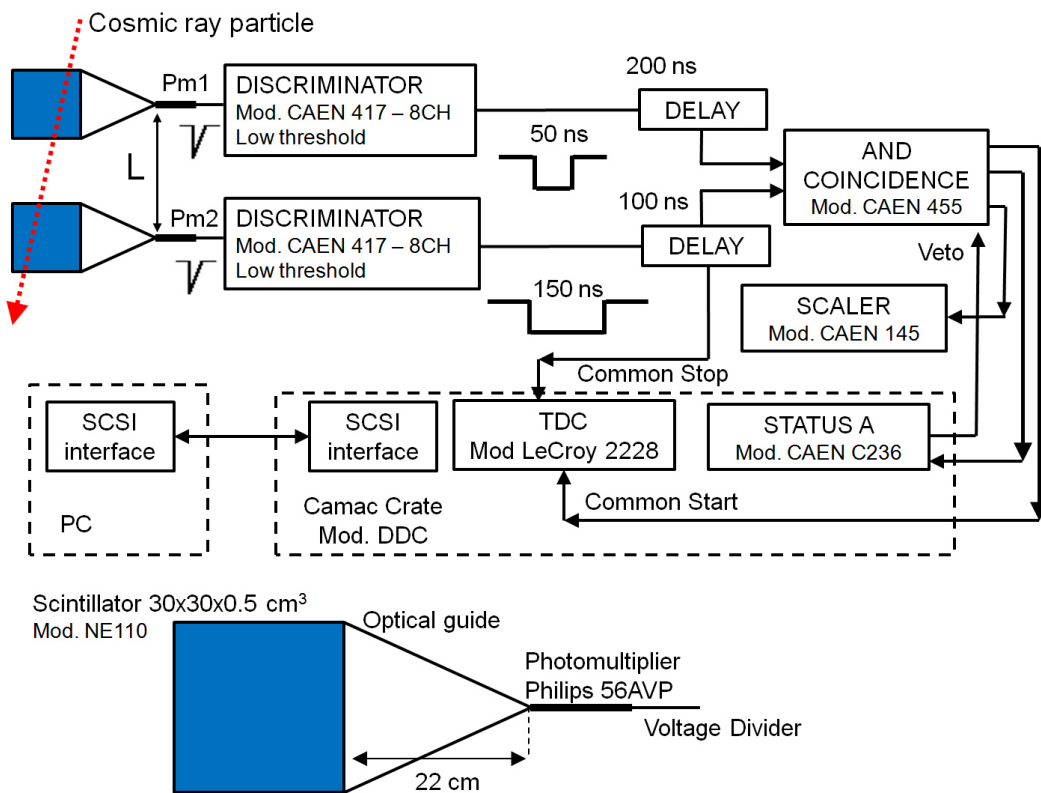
Cosmic ray particle

Pm1

DISCRIMINATOR
Mod. CAEN 417 – 8CH
Low threshold

200 ns

DELAY

50 ns

AND
COINCIDENCE
Mod. CAEN 455

L

Pm2

DISCRIMINATOR
Mod. CAEN 417 – 8CH
Low threshold

100 ns

DELAY

Veto

150 ns

SCALER
Mod. CAEN 145

Common Stop

SCSI
interface

PC

SCSI
interface

TDC
Mod LeCroy 2228

STATUS A
Mod. CAEN C236

Common Start

Camac Crate
Mod. DDC

Scintillator 30x30x0.5 cm$^3$
Mod. NE110

Optical guide

Photomultiplier
Philips 56AVP

Voltage Divider

22 cm